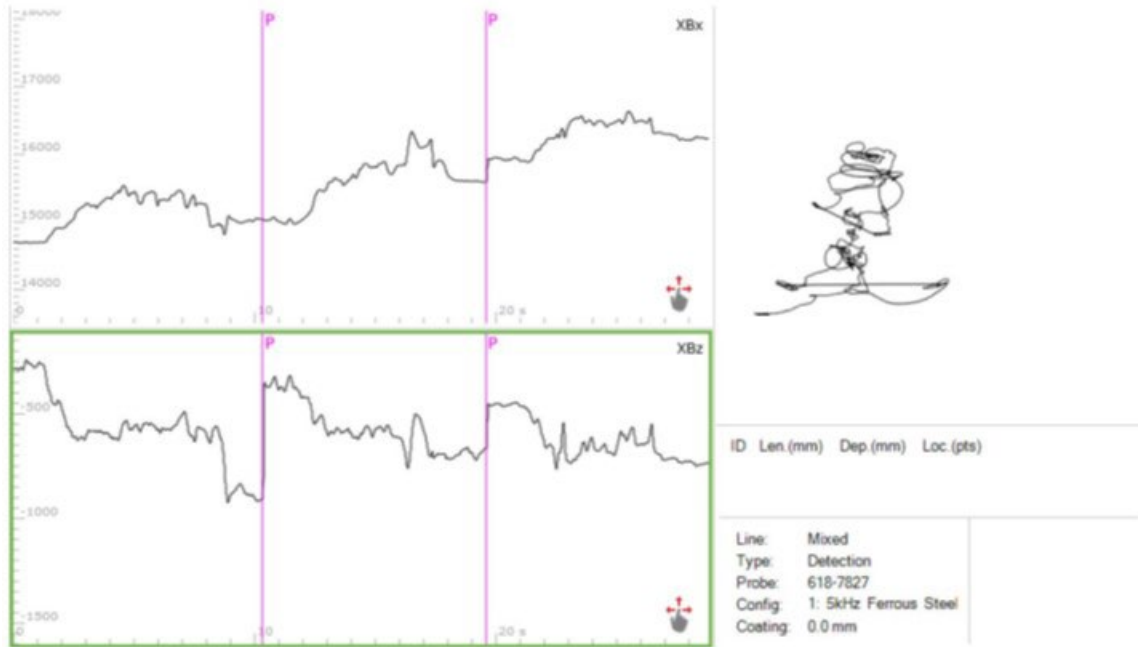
18000
P
P
XBx
17000
16000
15000
14000
0
10
20 s
P
P
XBz
-500
-1000
-1500
0
10
20 s

ID Len.(mm) Dep.(mm) Loc.(pts)

| | |
|---|---|
| Line: | Mixed |
| Type: | Detection |
| Probe: | 618-7827 |
| Config: | 1: 5kHz Ferrous Steel |
| Coating: | 0.0 mm |